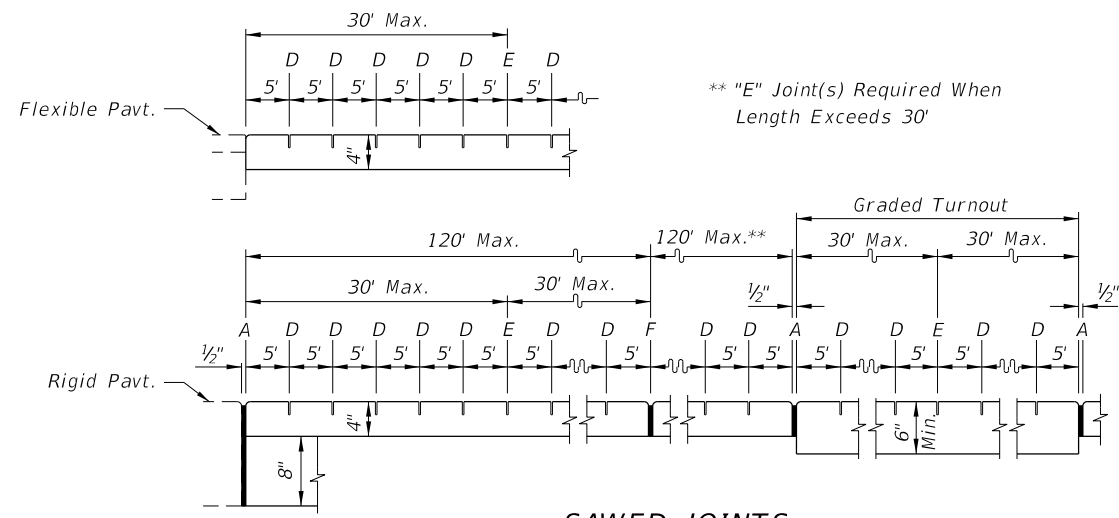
30' Max.

D D D D D E D

5' 5' 5' 5' 5' 5' 5'

Flexible Pavt.

4"

** "E" Joint(s) Required When Length Exceeds 30'

Graded Turnout

120' Max.

120' Max.**

30' Max.

30' Max.

30' Max.

30' Max.

$\frac{1}{2}$"

$\frac{1}{2}$"

A D D D D D D E D D F D D A D D E D D A

$\frac{1}{2}$"

5' 5' 5' 5' 5' 5' 5' 5' 5' 5' 5' 5' 5' 5'

Rigid Pavt.

4"

8"

6" Min.

SAWED JOINTS